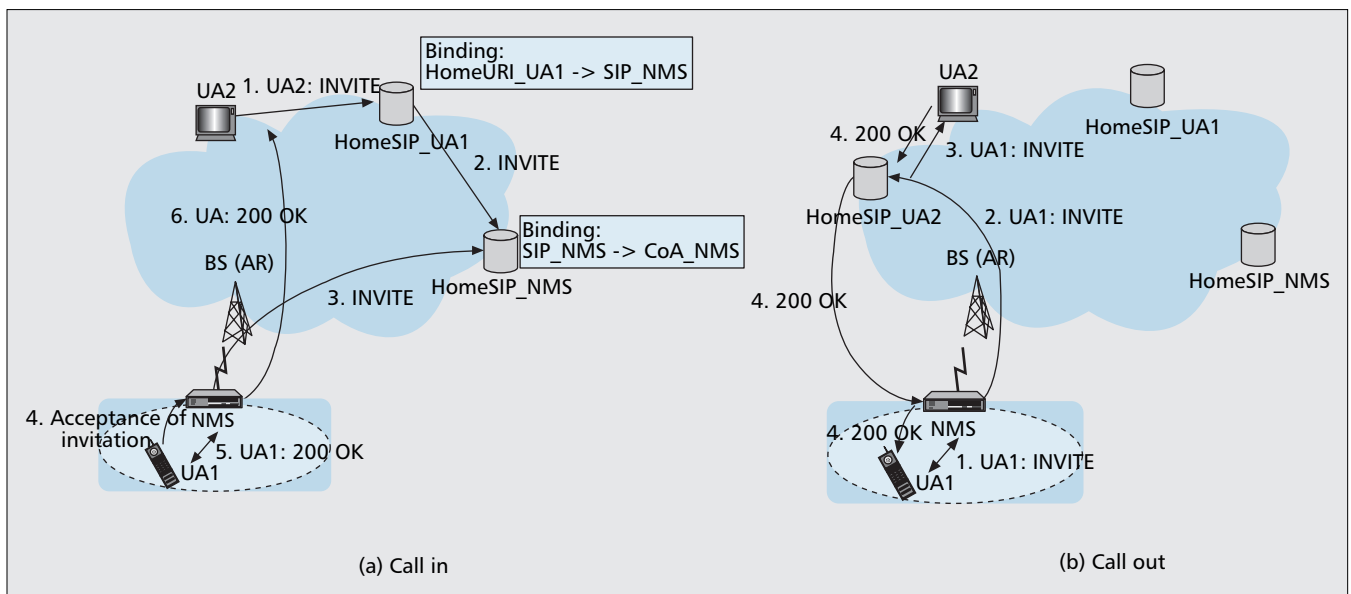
Binding:
HomeURI_UA1 -> SIP_NMS

UA2
1. UA2: INVITE
HomeSIP_UA1
2. INVITE
6. UA: 200 OK
Binding:
SIP_NMS -> CoA_NMS
BS (AR)
HomeSIP_NMS
3. INVITE
NMS
4. Acceptance of invitation
5. UA1: 200 OK
UA1

(a) Call in

UA2
HomeSIP_UA1
4. 200 OK
3. UA1: INVITE
HomeSIP_UA2
2. UA1: INVITE
BS (AR)
HomeSIP_NMS
4. 200 OK
NMS
4. 200 OK
1. UA1: INVITE
UA1

(b) Call out